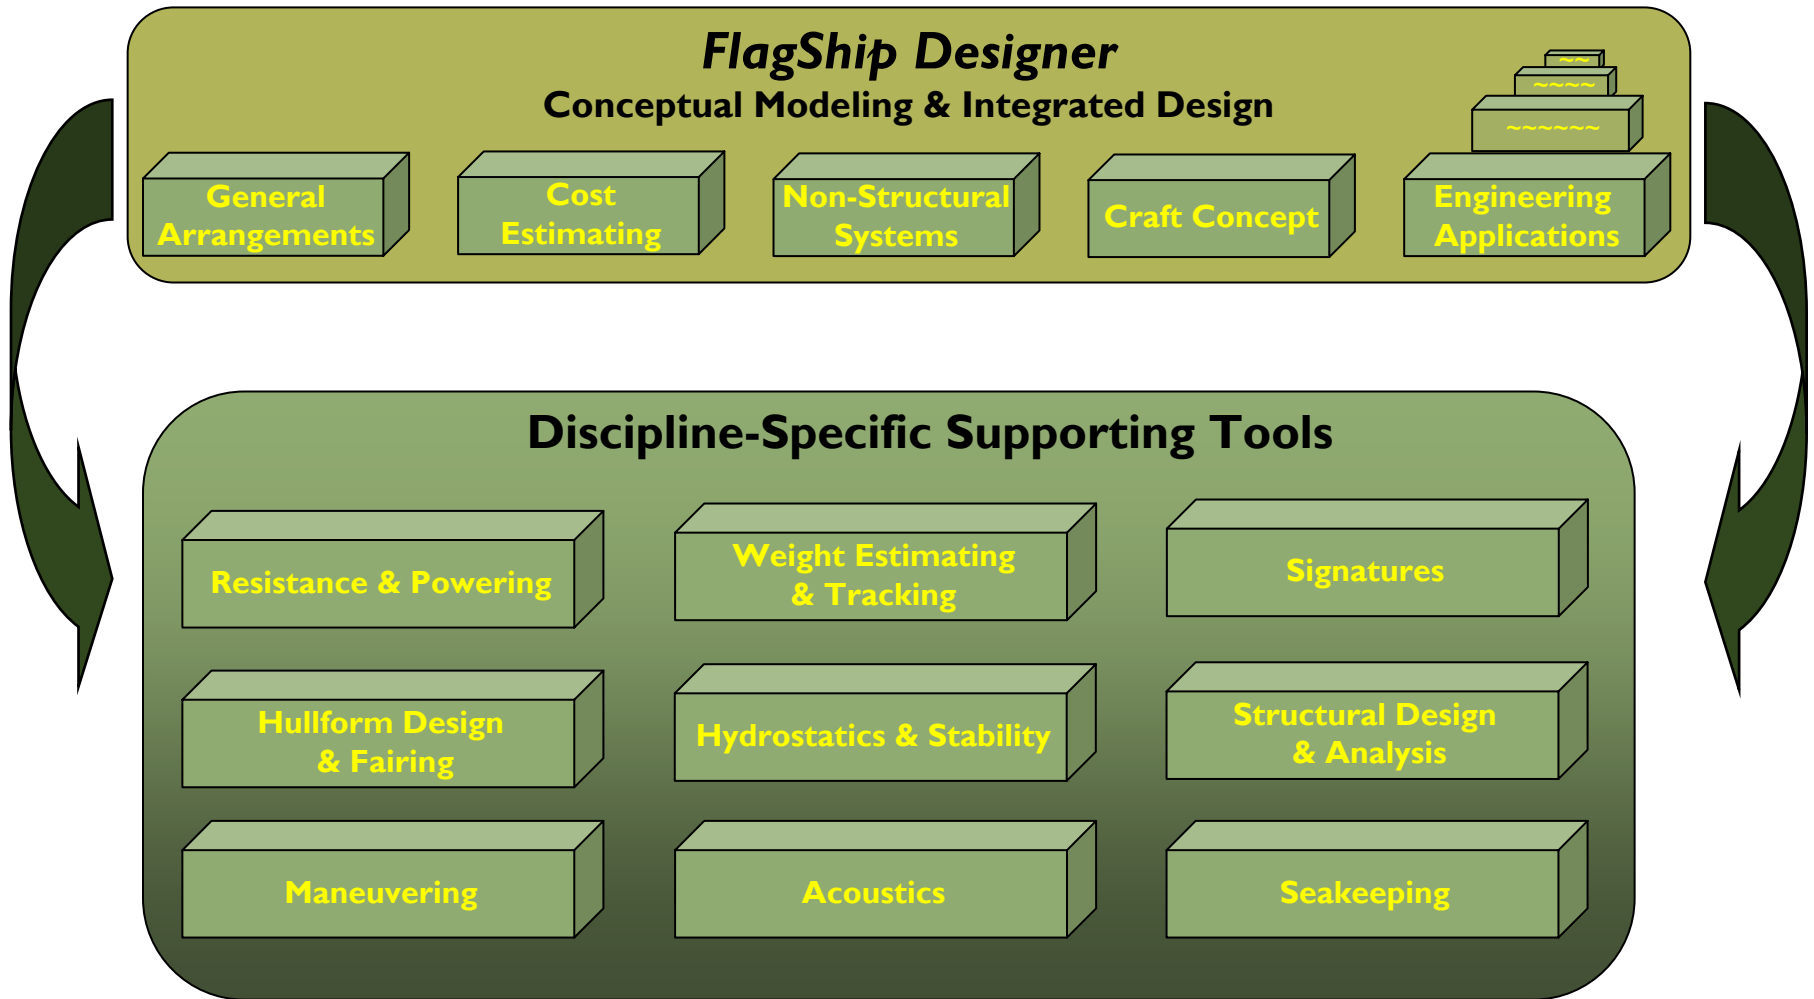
FlagShip Designer
Conceptual Modeling & Integrated Design

General Arrangements

Cost Estimating

Non-Structural Systems

Craft Concept

Engineering Applications

Discipline-Specific Supporting Tools

Resistance & Powering

Weight Estimating & Tracking

Signatures

Hullform Design & Fairing

Hydrostatics & Stability

Structural Design & Analysis

Maneuvering

Acoustics

Seakeeping